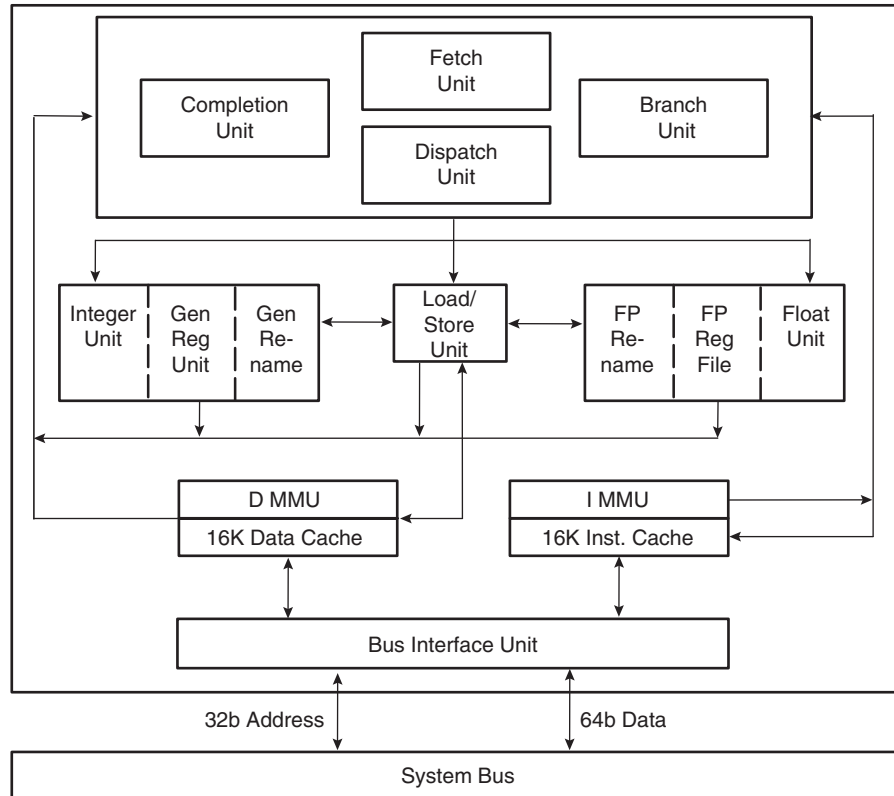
Fetch Unit

Completion Unit

Branch Unit

Dispatch Unit

Integer Unit

Gen Reg Unit

Gen Rename

Load/ Store Unit

FP Rename

FP Reg File

Float Unit

D MMU

16K Data Cache

I MMU

16K Inst. Cache

Bus Interface Unit

32b Address

64b Data

System Bus